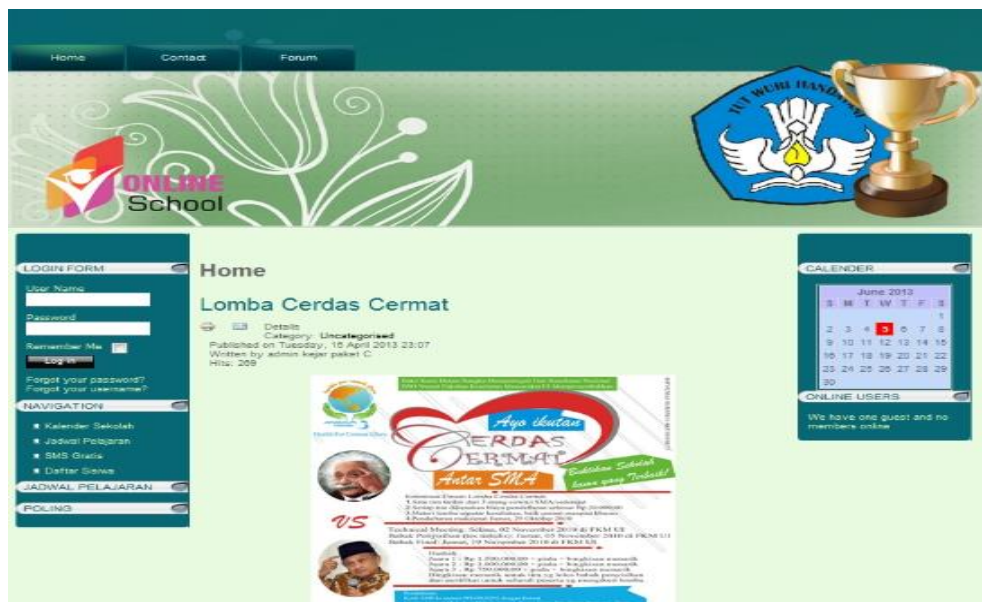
Home Contact Forum

ONLINE School

TUT WURI HANDAYANI

LOGIN FORM

User Name

Password

Remember Me

Log in

Forgot your password?
Forgot your username?

NAVIGATION

Kalender Sekolah
Jadwal Pelajaran
SMS Gratis
Daftar Siswa

JADWAL PELAJARAN

POLING

Home

Lomba Cerdas Cermat

Details
Category: Uncategorised
Published on Tuesday, 16 April 2013 23:07
Written by admin kejar paket C
Hits: 269

Ayo ikutan

CERDAS CERMAT

Antar SMA

Buktikan Sekolah kamu yang Terbaik!

VS

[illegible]

CALENDER

June 2013

| S | M | T | W | T | F | S |
|---|---|---|---|---|---|---|
| | | | | | | 1 |
| 2 | 3 | 4 | 5 | 6 | 7 | 8 |
| 9 | 10 | 11 | 12 | 13 | 14 | 15 |
| 16 | 17 | 18 | 19 | 20 | 21 | 22 |
| 23 | 24 | 25 | 26 | 27 | 28 | 29 |
| 30 | | | | | | |

ONLINE USERS

We have one guest and no members online